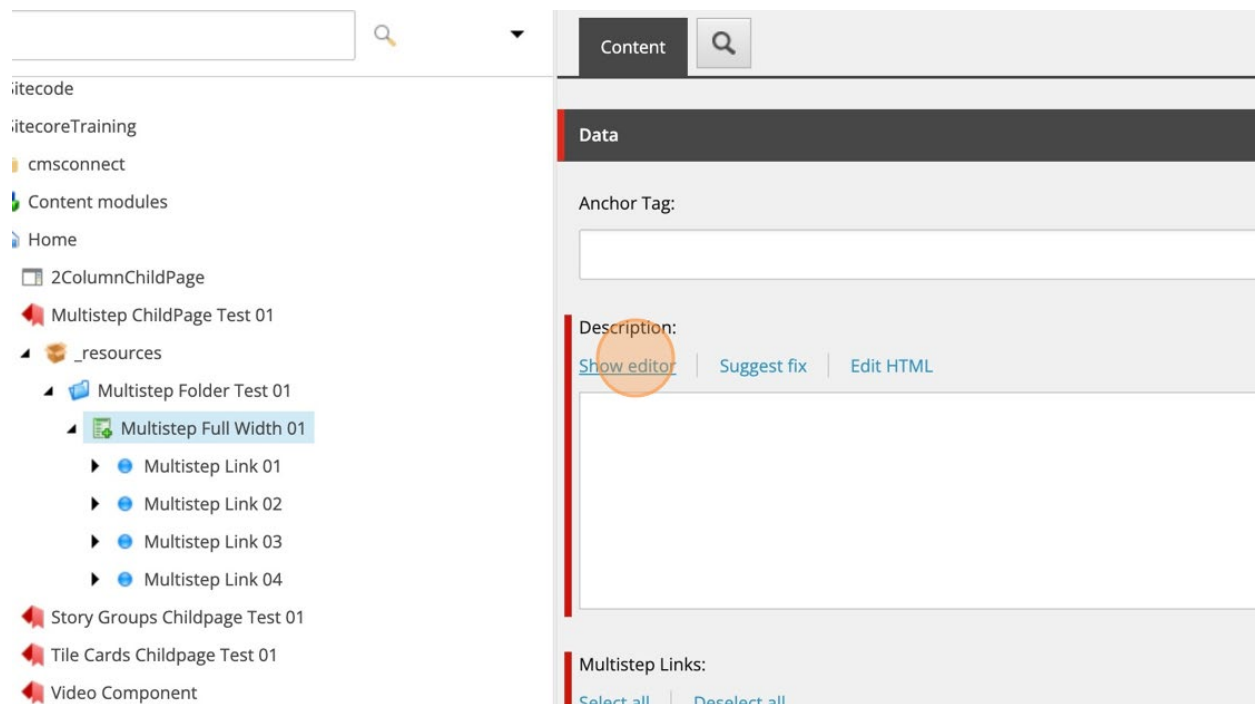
itecode
itecoreTraining
cmsconnect
Content modules
Home
2ColumnChildPage
Multistep ChildPage Test 01
_resources
Multistep Folder Test 01
Multistep Full Width 01
Multistep Link 01
Multistep Link 02
Multistep Link 03
Multistep Link 04
Story Groups Childpage Test 01
Tile Cards Childpage Test 01
Video Component

Content

Data

Anchor Tag:

Description:
Show editor | Suggest fix | Edit HTML

Multistep Links:
Select all | Deselect all